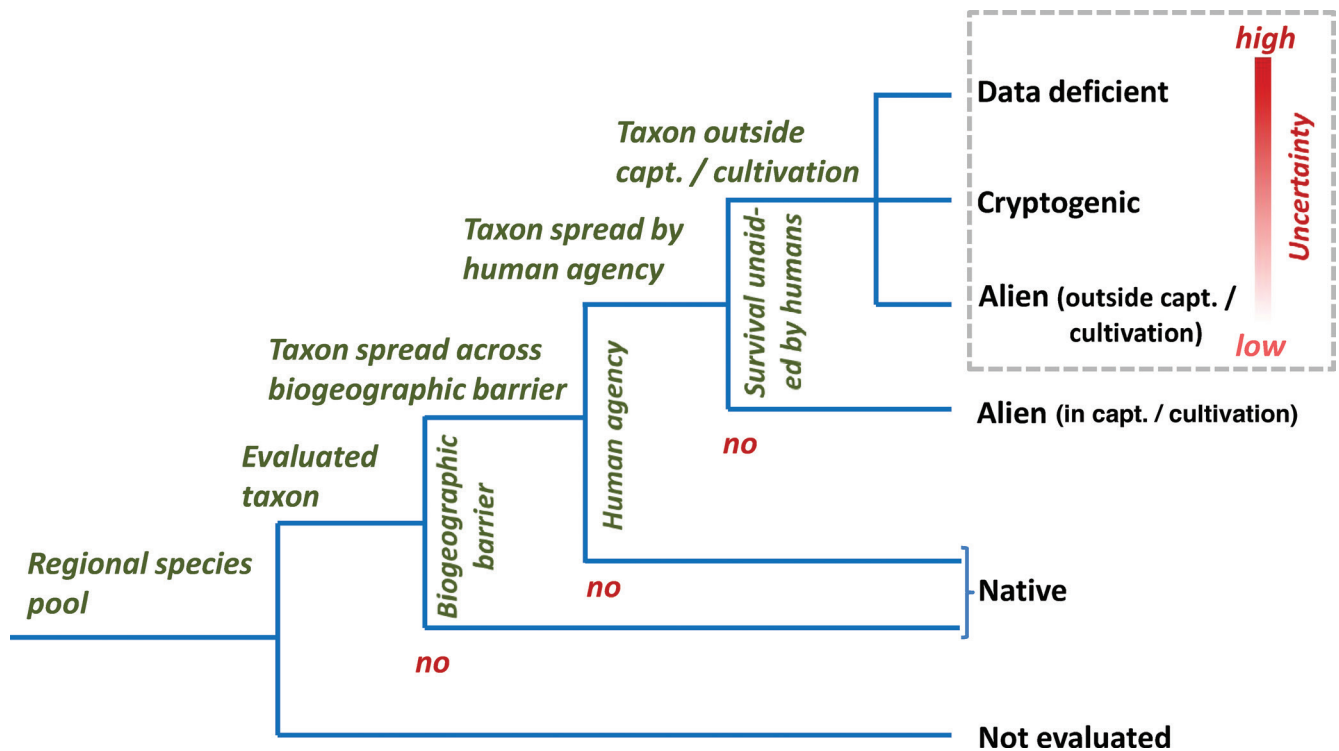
Regional species pool

Evaluated taxon

Taxon spread across biogeographic barrier

Taxon spread by human agency

Taxon outside capt. / cultivation

Biogeographic barrier

Human agency

Survival unaided by humans

no

no

no

Data deficient

Cryptogenic

Alien (outside capt. / cultivation)

high

Uncertainty

low

Alien (in capt. / cultivation)

Native

Not evaluated